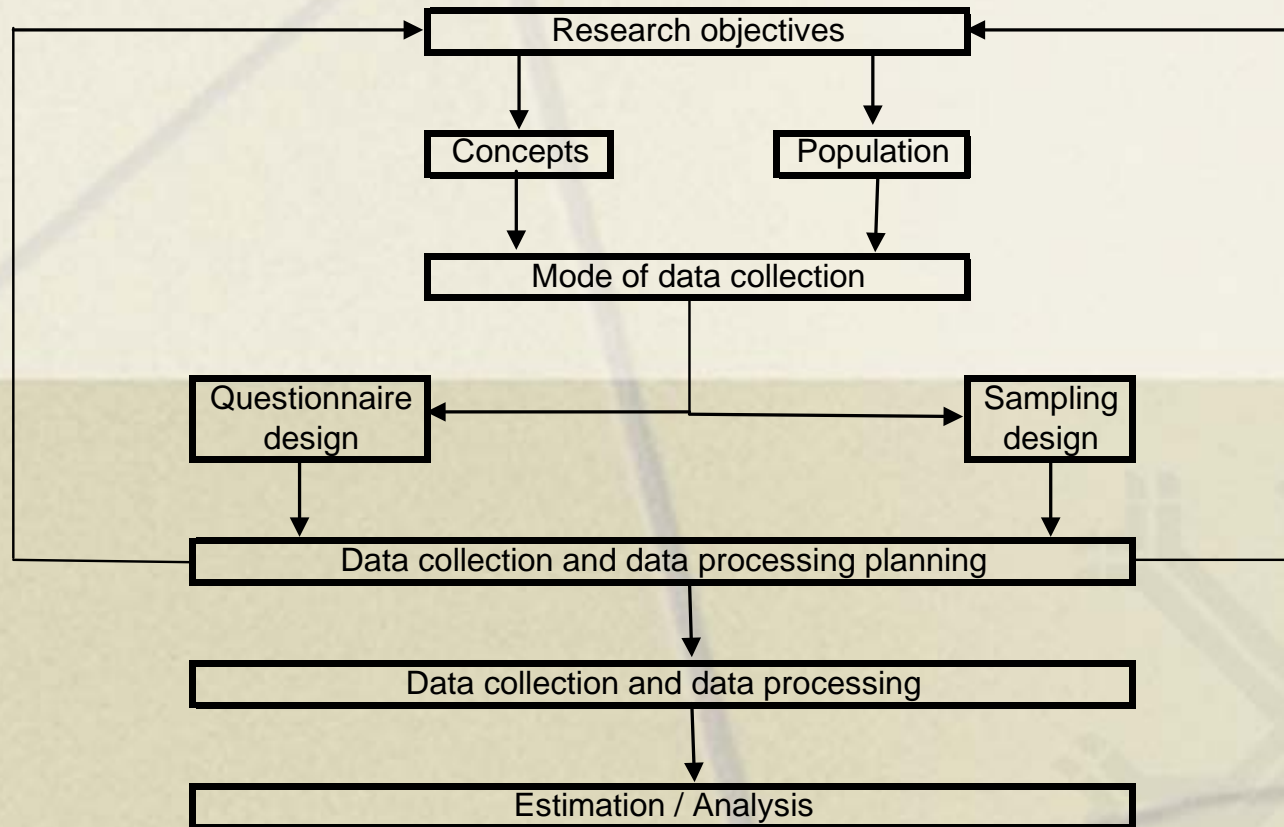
Research objectives

Concepts

Population

Mode of data collection

Questionnaire design

Sampling design

Data collection and data processing planning

Data collection and data processing

Estimation / Analysis